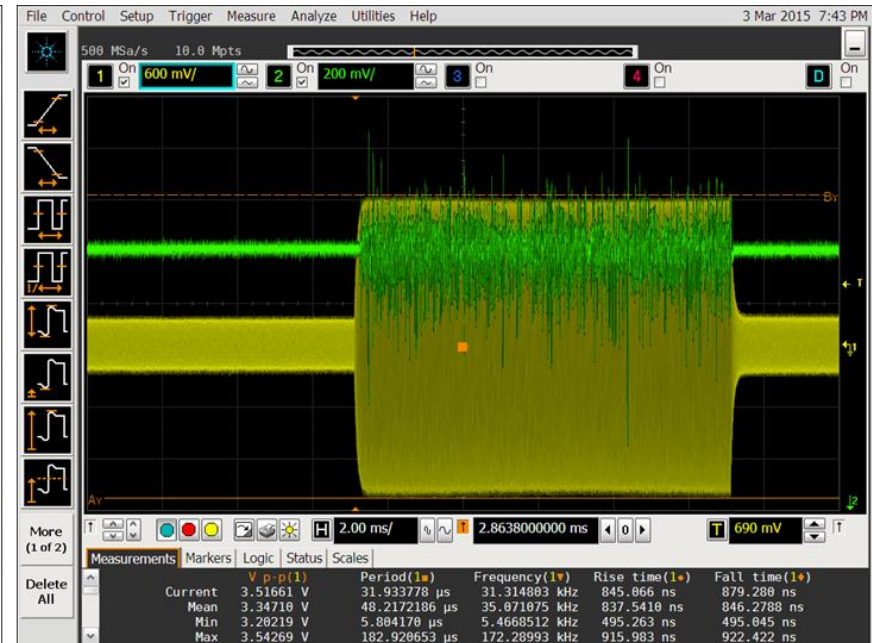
File Control Setup Trigger Measure Analyze Utilities Help 3 Mar 2015 7:43 PM

500 MSa/s 10.0 Mpts

1 On 600 mV/ 2 On 200 mV/ 3 On 4 On D On

BY

T

T1

AY

2

More (1 of 2)

Delete All

H 2.00 ms/ T 2.8638000000 ms T 690 mV

Measurements Markers Logic Status Scales

| | V p-p(1) | Period(1) | Frequency(1) | Rise time(1) | Fall time(1) |
|---|---|---|---|---|---|
| Current | 3.51661 V | 31.933778 µs | 31.314803 kHz | 845.066 ns | 879.280 ns |
| Mean | 3.34710 V | 48.2172186 µs | 35.071075 kHz | 837.5410 ns | 846.2788 ns |
| Min | 3.20219 V | 5.804170 µs | 5.4668512 kHz | 495.263 ns | 495.045 ns |
| Max | 3.54269 V | 182.920653 µs | 172.28993 kHz | 915.983 ns | 922.422 ns |